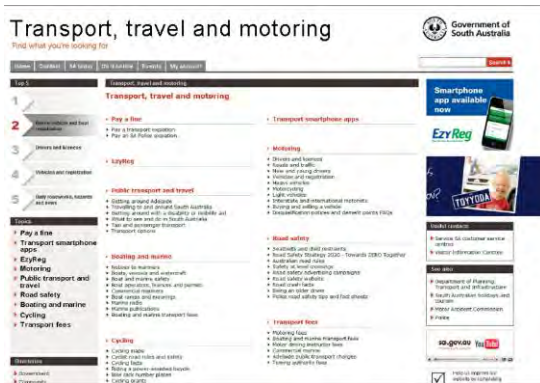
Transport, travel and motoring

Find what you're looking for

Government of South Australia

Home | Sitemap | All topics | On the web | Events | My account

Search

Top 5

1

2 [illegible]

3 Drivers and licences

4 Vehicles and registration

5 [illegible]

Topics

Pay a fine

Transport smartphone apps

EzyReg

Motoring

Public transport and travel

Road safety

Boating and marine

Cycling

Transport fees

Transport, travel and motoring

Transport, travel and motoring

Pay a fine

Pay a transport expiation

Pay an SA Police expiation

EzyReg

Public transport and travel

Getting around Adelaide

Travelling to and around South Australia

Getting around with a disability or mobility aid

What to see and do in South Australia

Taxi and passenger transport

Transport options

Boating and marine

Cycling

Transport smartphone apps

Motoring

Drivers and licences

Roads and traffic

New and young drivers

Vehicles and registration

Heavy vehicles

Motorcycling

Light vehicles

Interstate and international motorists

Buying and selling a vehicle

Road safety

Transport fees

Smartphone app available now

EzyReg

Useful contacts

See also

sa.gov.au YouTube